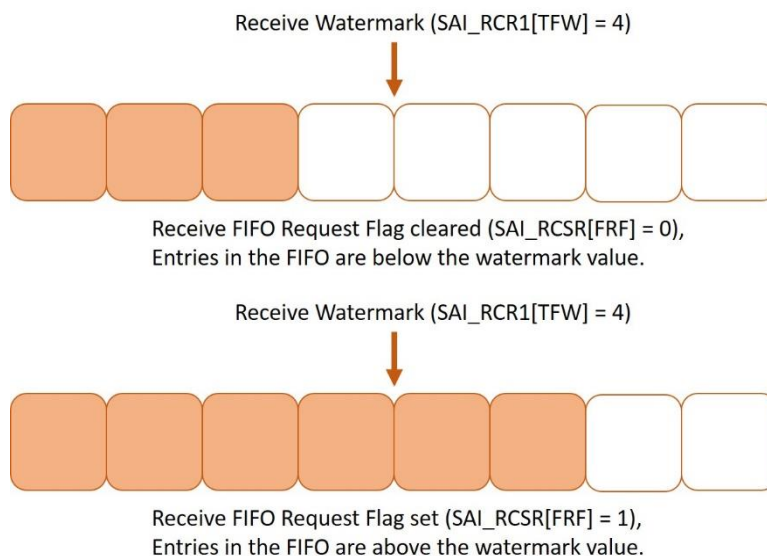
Receive Watermark (SAI_RCR1[TFW] = 4)

Receive FIFO Request Flag cleared (SAI_RCSR[FRF] = 0),
Entries in the FIFO are below the watermark value.

Receive Watermark (SAI_RCR1[TFW] = 4)

Receive FIFO Request Flag set (SAI_RCSR[FRF] = 1),
Entries in the FIFO are above the watermark value.